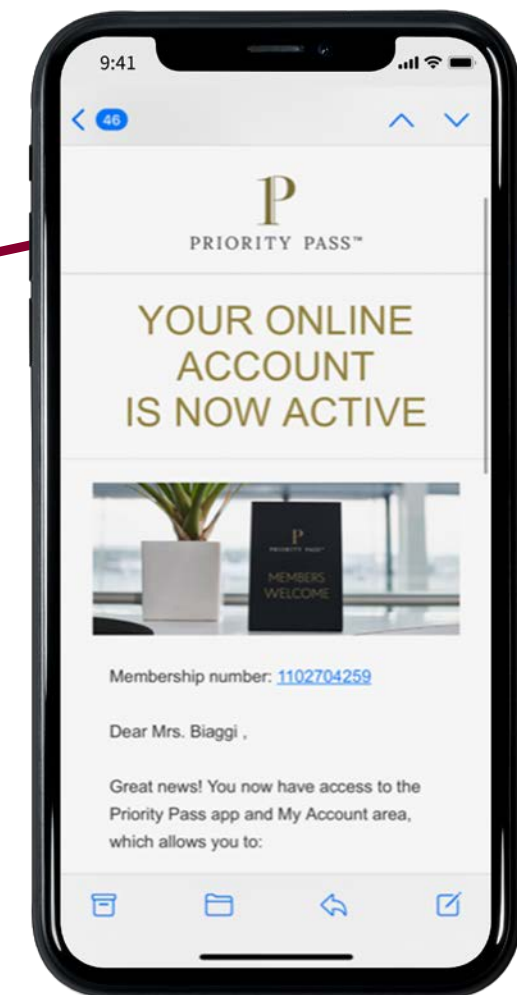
9:41

46

P
PRIORITY PASS™

YOUR ONLINE ACCOUNT IS NOW ACTIVE

P
PRIORITY PASS

MEMBERS WELCOME

Membership number: 1102704259

Dear Mrs. Biaggi ,

Great news! You now have access to the Priority Pass app and My Account area, which allows you to: